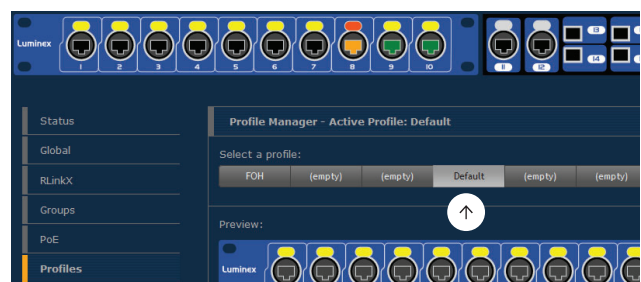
Luminex
1
2
3
4
5
6
7
8
9
10
11
12
13
14

Status
Global
RLinkX
Groups
PoE
Profiles

Profile Manager - Active Profile: Default

Select a profile:

| FOH | (empty) | (empty) | Default | (empty) | (empty) |
|---|---|---|---|---|---|

Preview:

Luminex